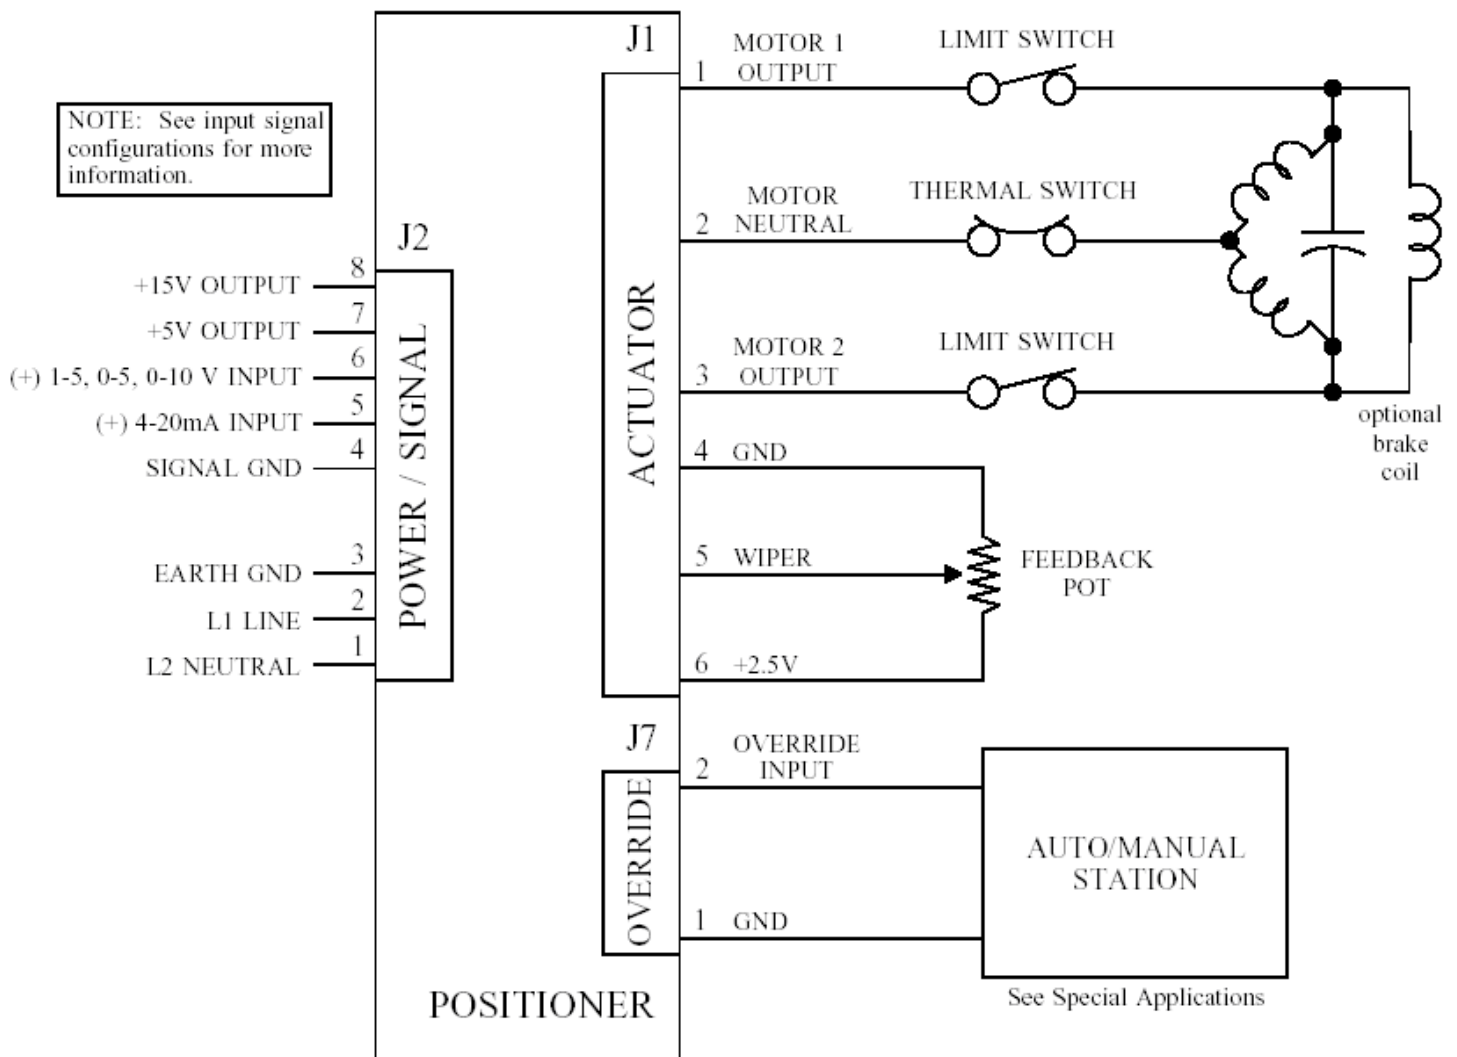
NOTE: See input signal configurations for more information.

J2

POWER / SIGNAL

8 +15V OUTPUT
7 +5V OUTPUT
6 (+) 1-5, 0-5, 0-10 V INPUT
5 (+) 4-20mA INPUT
4 SIGNAL GND
3 EARTH GND
2 L1 LINE
1 L2 NEUTRAL

J1

ACTUATOR

1 MOTOR 1 OUTPUT
LIMIT SWITCH
2 MOTOR NEUTRAL
THERMAL SWITCH
3 MOTOR 2 OUTPUT
LIMIT SWITCH
optional brake coil
4 GND
5 WIPER
FEEDBACK POT
6 +2.5V

J7

OVERRIDE

2 OVERRIDE INPUT
1 GND

AUTO/MANUAL STATION

See Special Applications

POSITIONER